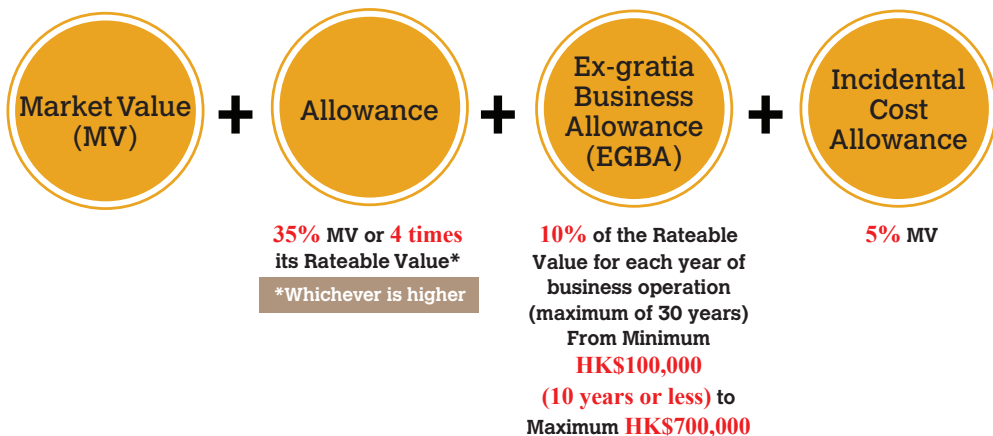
Market Value (MV)

+

Allowance

+

Ex-gratia Business Allowance (EGBA)

+

Incidental Cost Allowance

35% MV or 4 times its Rateable Value*

*Whichever is higher

10% of the Rateable Value for each year of business operation (maximum of 30 years) From Minimum HK$100,000 (10 years or less) to Maximum HK$700,000

5% MV